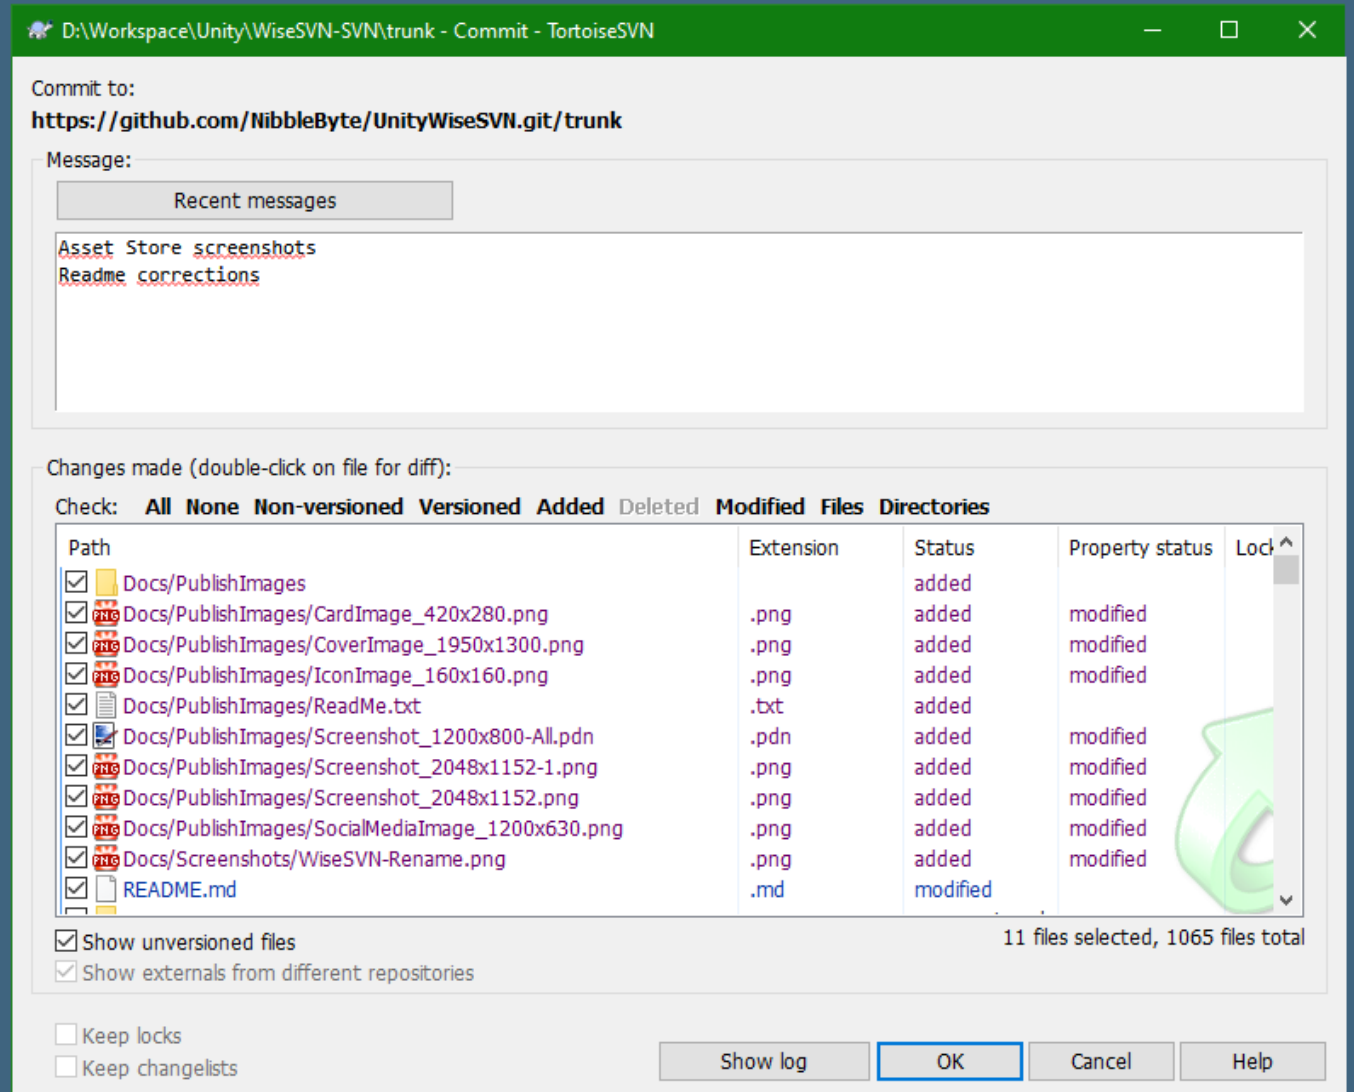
D:\Workspace\Unity\WiseSVN-SVN\trunk - Commit - TortoiseSVN

Commit to:
https://github.com/NibbleByte/UnityWiseSVN.git/trunk

Message:
Recent messages

Asset Store screenshots
Readme corrections

Changes made (double-click on file for diff):
Check: All None Non-versioned Versioned Added Deleted Modified Files Directories

| Path | Extension | Status | Property status | Lock |
|---|---|---|---|---|
| Docs/PublishImages | | added | | |
| Docs/PublishImages/CardImage_420x280.png | .png | added | modified | |
| Docs/PublishImages/CoverImage_1950x1300.png | .png | added | modified | |
| Docs/PublishImages/IconImage_160x160.png | .png | added | modified | |
| Docs/PublishImages/ReadMe.txt | .txt | added | | |
| Docs/PublishImages/Screenshot_1200x800-All.pdn | .pdn | added | modified | |
| Docs/PublishImages/Screenshot_2048x1152-1.png | .png | added | modified | |
| Docs/PublishImages/Screenshot_2048x1152.png | .png | added | modified | |
| Docs/PublishImages/SocialMediaImage_1200x630.png | .png | added | modified | |
| Docs/Screenshots/WiseSVN-Rename.png | .png | added | modified | |
| README.md | .md | modified | | |

Show unversioned files
11 files selected, 1065 files total
Show externals from different repositories

Keep locks
Keep changelists
Show log OK Cancel Help